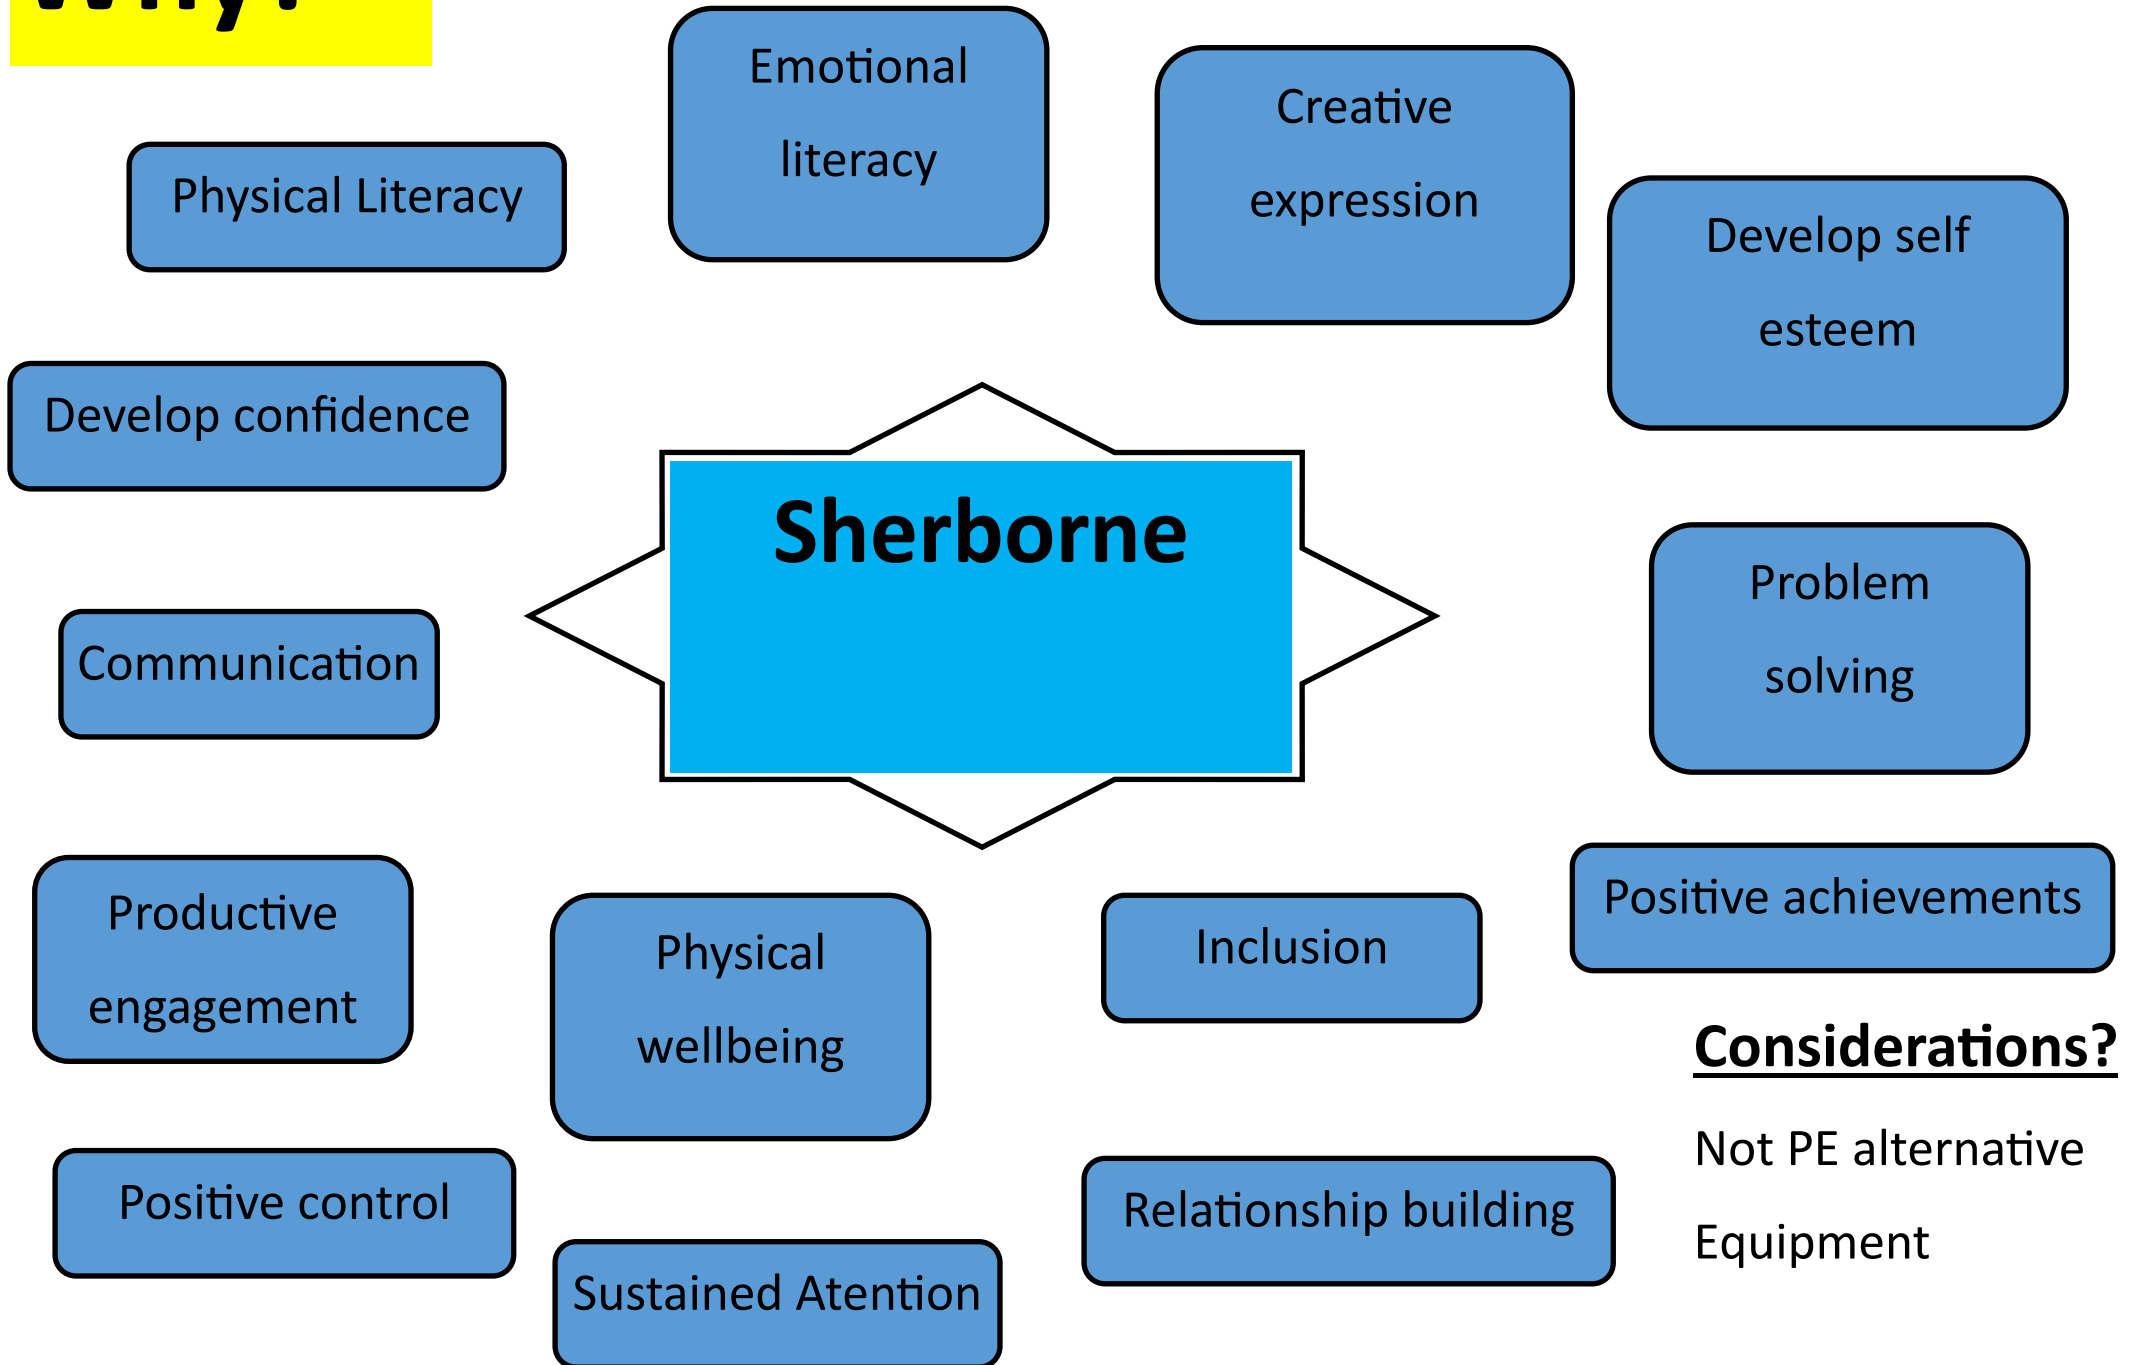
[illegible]

Physical Literacy

Emotional literacy

Creative expression

Develop self esteem

Develop confidence

Sherborne

Communication

Problem solving

Productive engagement

Physical wellbeing

Inclusion

Positive achievements

Considerations?

Not PE alternative

Equipment

Positive control

Sustained Atention

Relationship building